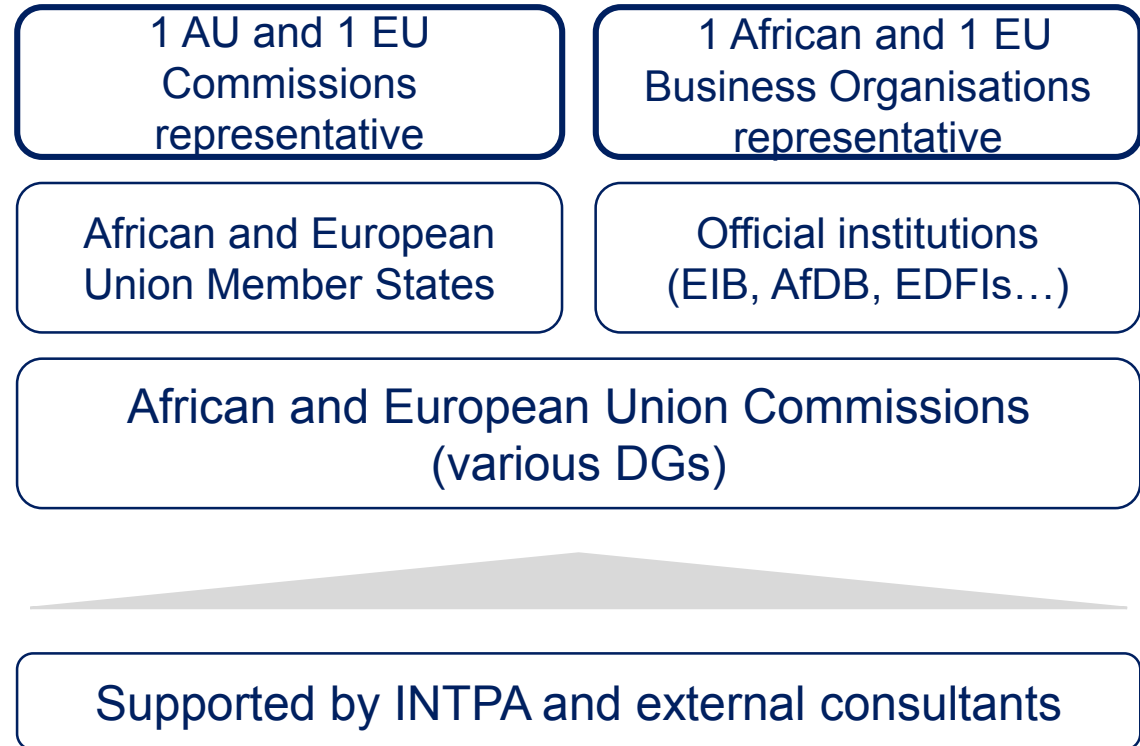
1 AU and 1 EU Commissions representative

1 African and 1 EU Business Organisations representative

African and European Union Member States

Official institutions (EIB, AfDB, EDFIs…)

African and European Union Commissions (various DGs)

Supported by INTPA and external consultants